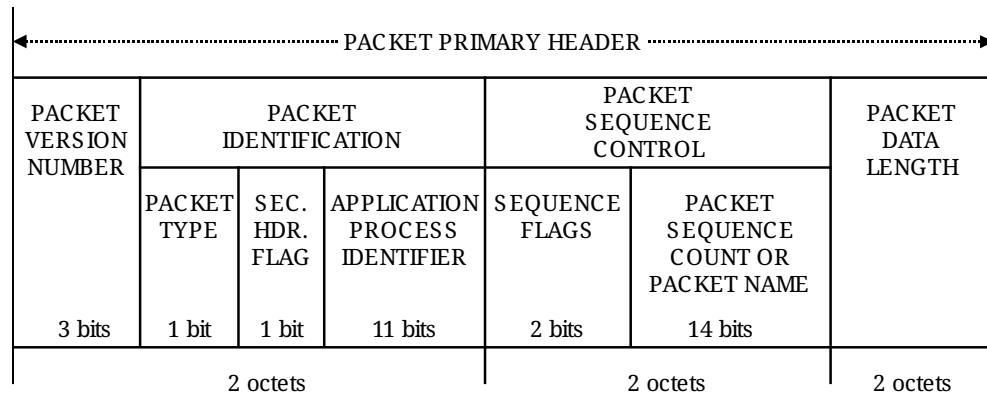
PACKET PRIMARY HEADER

| PACKET VERSION NUMBER | PACKET IDENTIFICATION | | | PACKET SEQUENCE CONTROL | | PACKET DATA LENGTH |
|---|---|---|---|---|---|---|
| | PACKET TYPE | SEC. HDR. FLAG | APPLICATION PROCESS IDENTIFIER | SEQUENCE FLAGS | PACKET SEQUENCE COUNT OR PACKET NAME | |
| 3 bits | 1 bit | 1 bit | 11 bits | 2 bits | 14 bits | |

2 octets | 2 octets | 2 octets